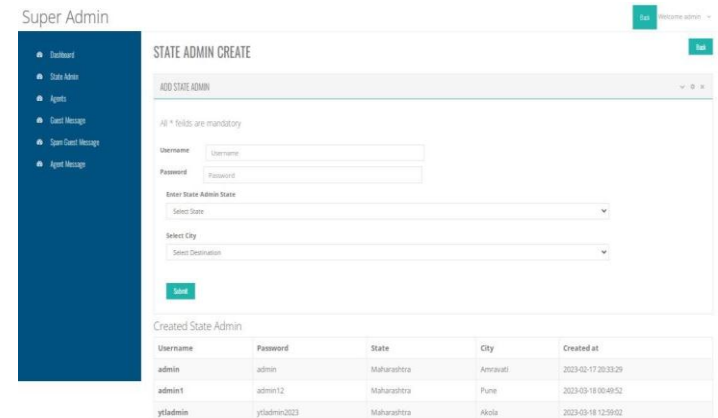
Super Admin

Back Welcome admin

Dashboard

State Admin

Agents

Guest Message

Spam Guest Message

Agent Message

STATE ADMIN CREATE

Back

ADD STATE ADMIN

All * feilds are mandatory

Username Username

Password Password

Enter State Admin State

Select State

Select City

Select Destination

Submit

Created State Admin

| Username | Password | State | City | Created at |
|---|---|---|---|---|
| admin | admin | Maharashtra | Amravati | 2023-02-17 20:33:29 |
| admin1 | admin12 | Maharashtra | Pune | 2023-03-18 00:49:52 |
| ytladmin | ytladmin2023 | Maharashtra | Akola | 2023-03-18 12:59:02 |